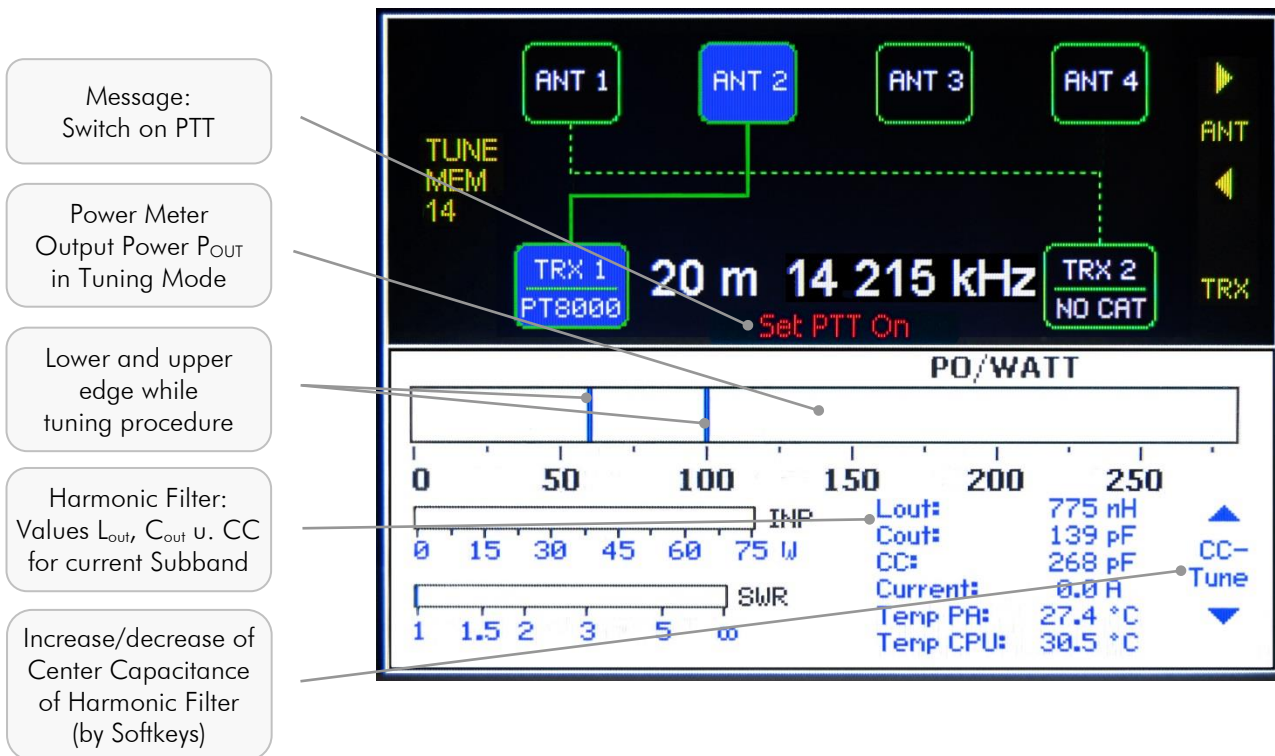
Message:
Switch on PTT

Power Meter
Output Power $P_{OUT}$
in Tuning Mode

Lower and upper
edge while
tuning procedure

Harmonic Filter:
Values $L_{out}$, $C_{out}$ u. CC
for current Subband

Increase/decrease of
Center Capacitance
of Harmonic Filter
(by Softkeys)

ANT 1
ANT 2
ANT 3
ANT 4

ANT

TUNE
MEM
14

TRX 1
PT8000

20 m 14 215 kHz

TRX 2
NO CAT

TRX

Set PTT On

PO/WATT

0 50 100 150 200 250

INP
0 15 30 45 60 75 W

SWR
1 1.5 2 3 5 ∞

Lout: 775 nH
Cout: 139 pF
CC: 268 pF
Current: 0.0 A
Temp PA: 27.4 °C
Temp CPU: 30.5 °C

CC-
Tune